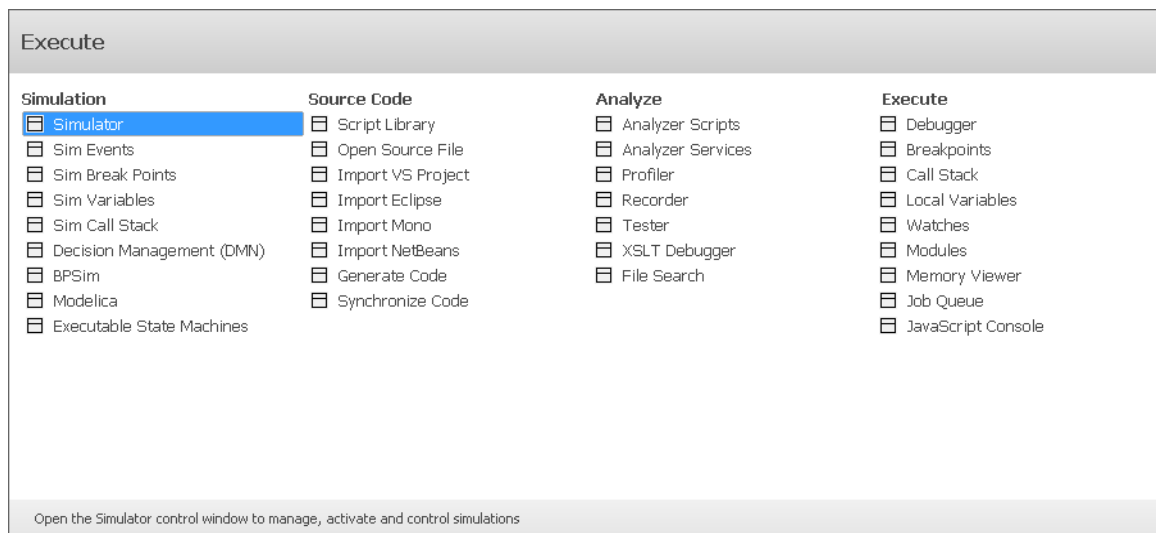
Execute

Simulation
Simulator
Sim Events
Sim Break Points
Sim Variables
Sim Call Stack
Decision Management (DMN)
BPSim
Modelica
Executable State Machines

Source Code
Script Library
Open Source File
Import VS Project
Import Eclipse
Import Mono
Import NetBeans
Generate Code
Synchronize Code

Analyze
Analyzer Scripts
Analyzer Services
Profiler
Recorder
Tester
XSLT Debugger
File Search

Execute
Debugger
Breakpoints
Call Stack
Local Variables
Watches
Modules
Memory Viewer
Job Queue
JavaScript Console

Open the Simulator control window to manage, activate and control simulations